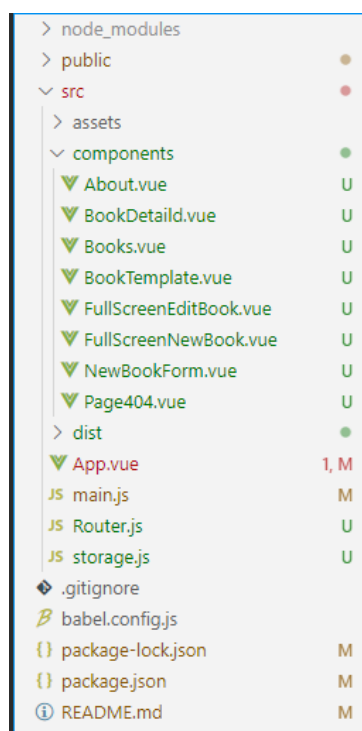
> node_modules
> public
∨ src
> assets
∨ components
About.vue U
BookDetaild.vue U
Books.vue U
BookTemplate.vue U
FullScreenEditBook.vue U
FullScreenNewBook.vue U
NewBookForm.vue U
Page404.vue U
> dist
App.vue 1, M
JS main.js M
JS Router.js U
JS storage.js U
.gitignore
babel.config.js
{} package-lock.json M
{} package.json M
README.md M